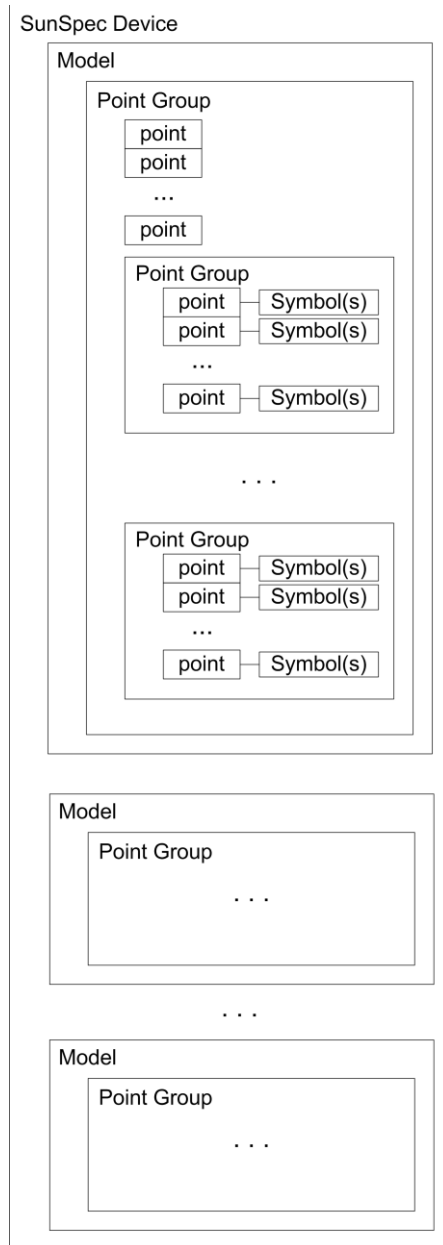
SunSpec Device

Model

Point Group

point
point
...
point

Point Group

point Symbol(s)
point Symbol(s)
...
point Symbol(s)

. . .

Point Group

point Symbol(s)
point Symbol(s)
...
point Symbol(s)

Model

Point Group

. . .

. . .

Model

Point Group

. . .